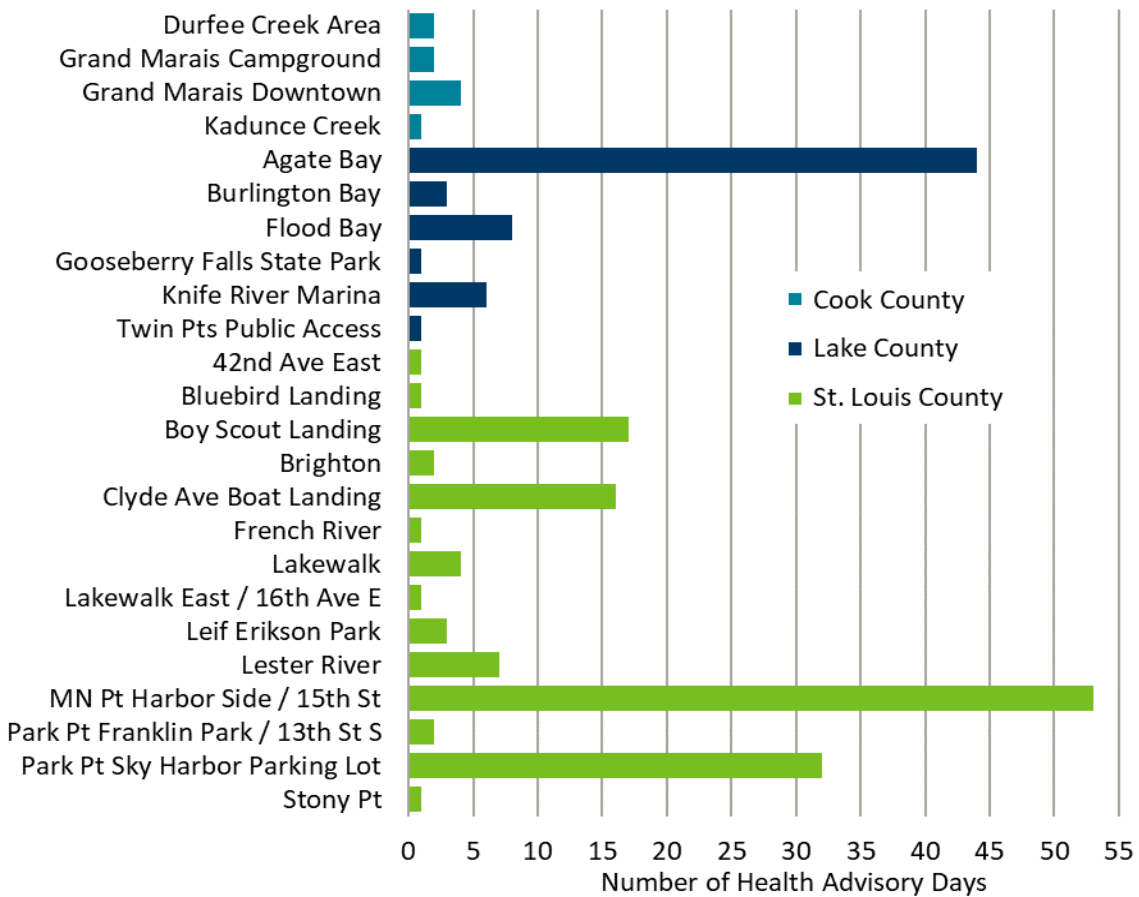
Durfee Creek Area
Grand Marais Campground
Grand Marais Downtown
Kadunce Creek
Agate Bay
Burlington Bay
Flood Bay
Gooseberry Falls State Park
Knife River Marina
Twin Pts Public Access
42nd Ave East
Bluebird Landing
Boy Scout Landing
Brighton
Clyde Ave Boat Landing
French River
Lakewalk
Lakewalk East / 16th Ave E
Leif Erikson Park
Lester River
MN Pt Harbor Side / 15th St
Park Pt Franklin Park / 13th St S
Park Pt Sky Harbor Parking Lot
Stony Pt

Cook County
Lake County
St. Louis County

0 5 10 15 20 25 30 35 40 45 50 55
Number of Health Advisory Days